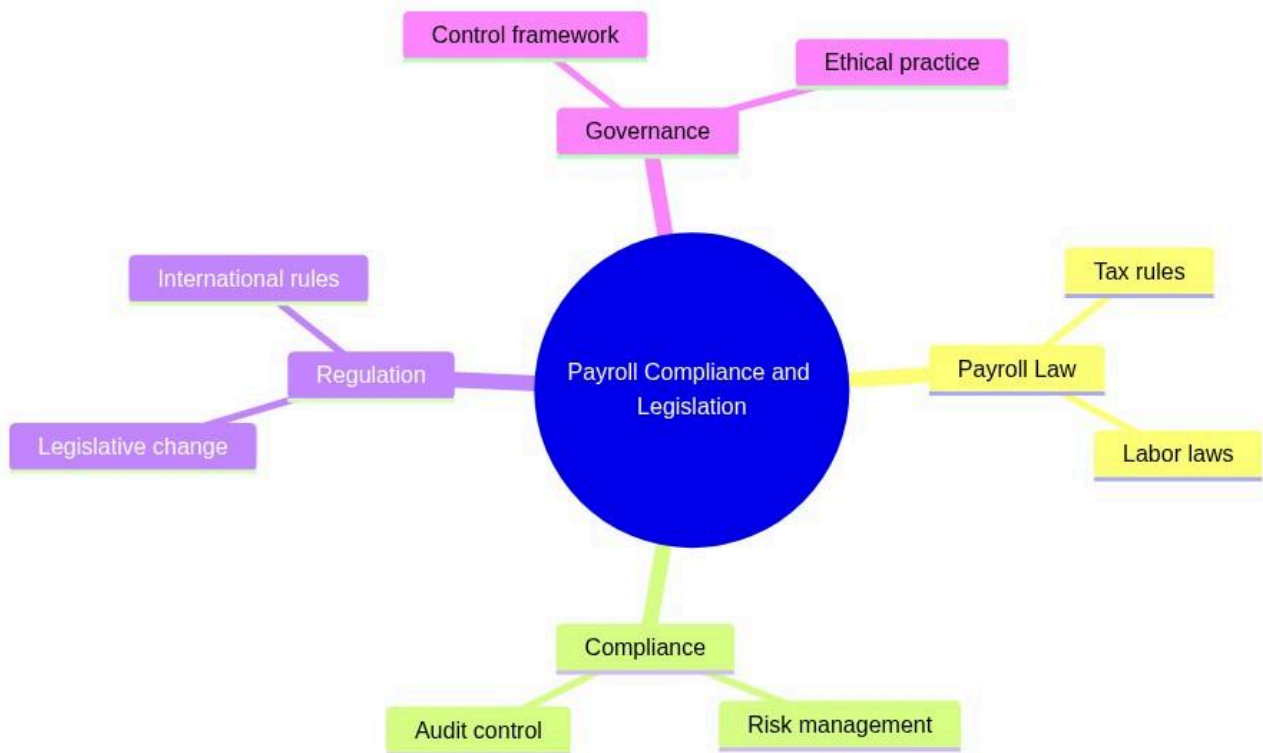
Payroll Compliance and Legislation

Governance

Control framework

Ethical practice

Payroll Law

Tax rules

Labor laws

Compliance

Audit control

Risk management

Regulation

International rules

Legislative change